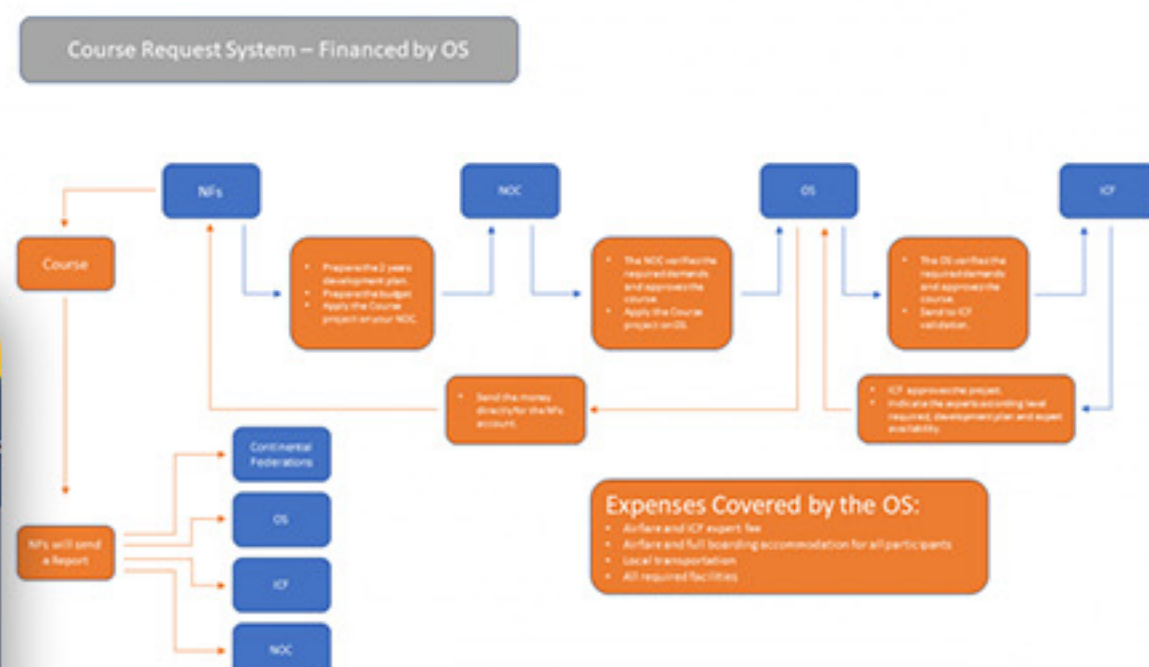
Course Request System – Financed by OS

NFs

NOC

OS

ICF

Course

- Prepare the 2 years development plan.
- Prepare the budget
- Apply the Course project on your NOC

- The NOC verifies the required demands and approves the course.
- Apply the Course project on OS

- The OS verifies the required demands and approves the course.
- Send to ICF validation.

- ICF approves the project.
- Indicate the experts according level required, development plan and expert availability.

- Send the money directly for the NFs account.

NFs will send a Report

Continental Federations

OS

ICF

NOC

Expenses Covered by the OS:
- Airfare and ICF expert fee
- Airfare and full boarding accommodation for all participants
- Local transportation
- All required facilities